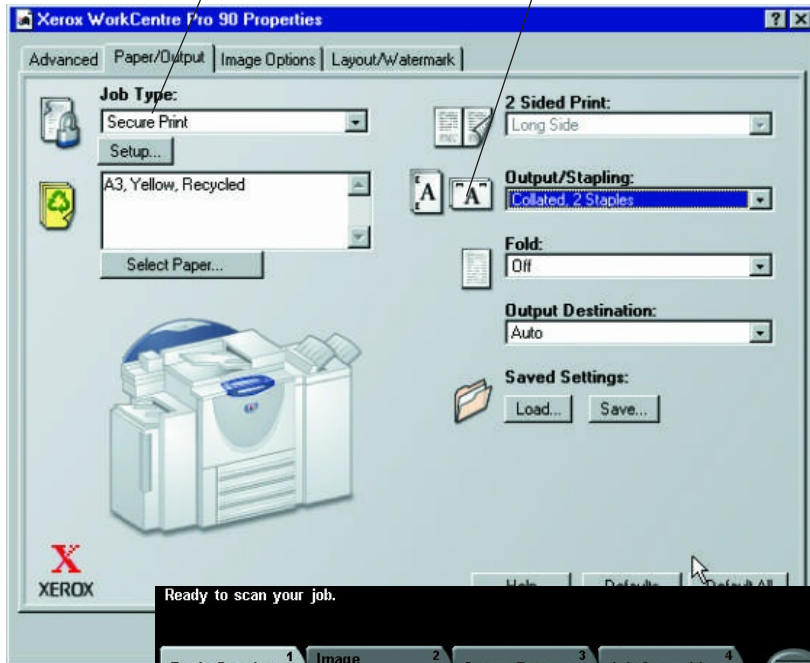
Xerox WorkCentre Pro 90 Properties

? X

Advanced | Paper/Output | Image Options | Layout/Watermark

Job Type:
Secure Print
Setup...

A3, Yellow, Recycled

Select Paper...

2 Sided Print:
Long Side

A A

Output/Stapling:
Collated, 2 Staples

Fold:
Off

Output Destination:
Auto

Saved Settings:
Load... Save...

XEROX

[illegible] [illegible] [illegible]

Ready to scan your job.

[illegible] 1 Image 2 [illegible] 3 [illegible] 4